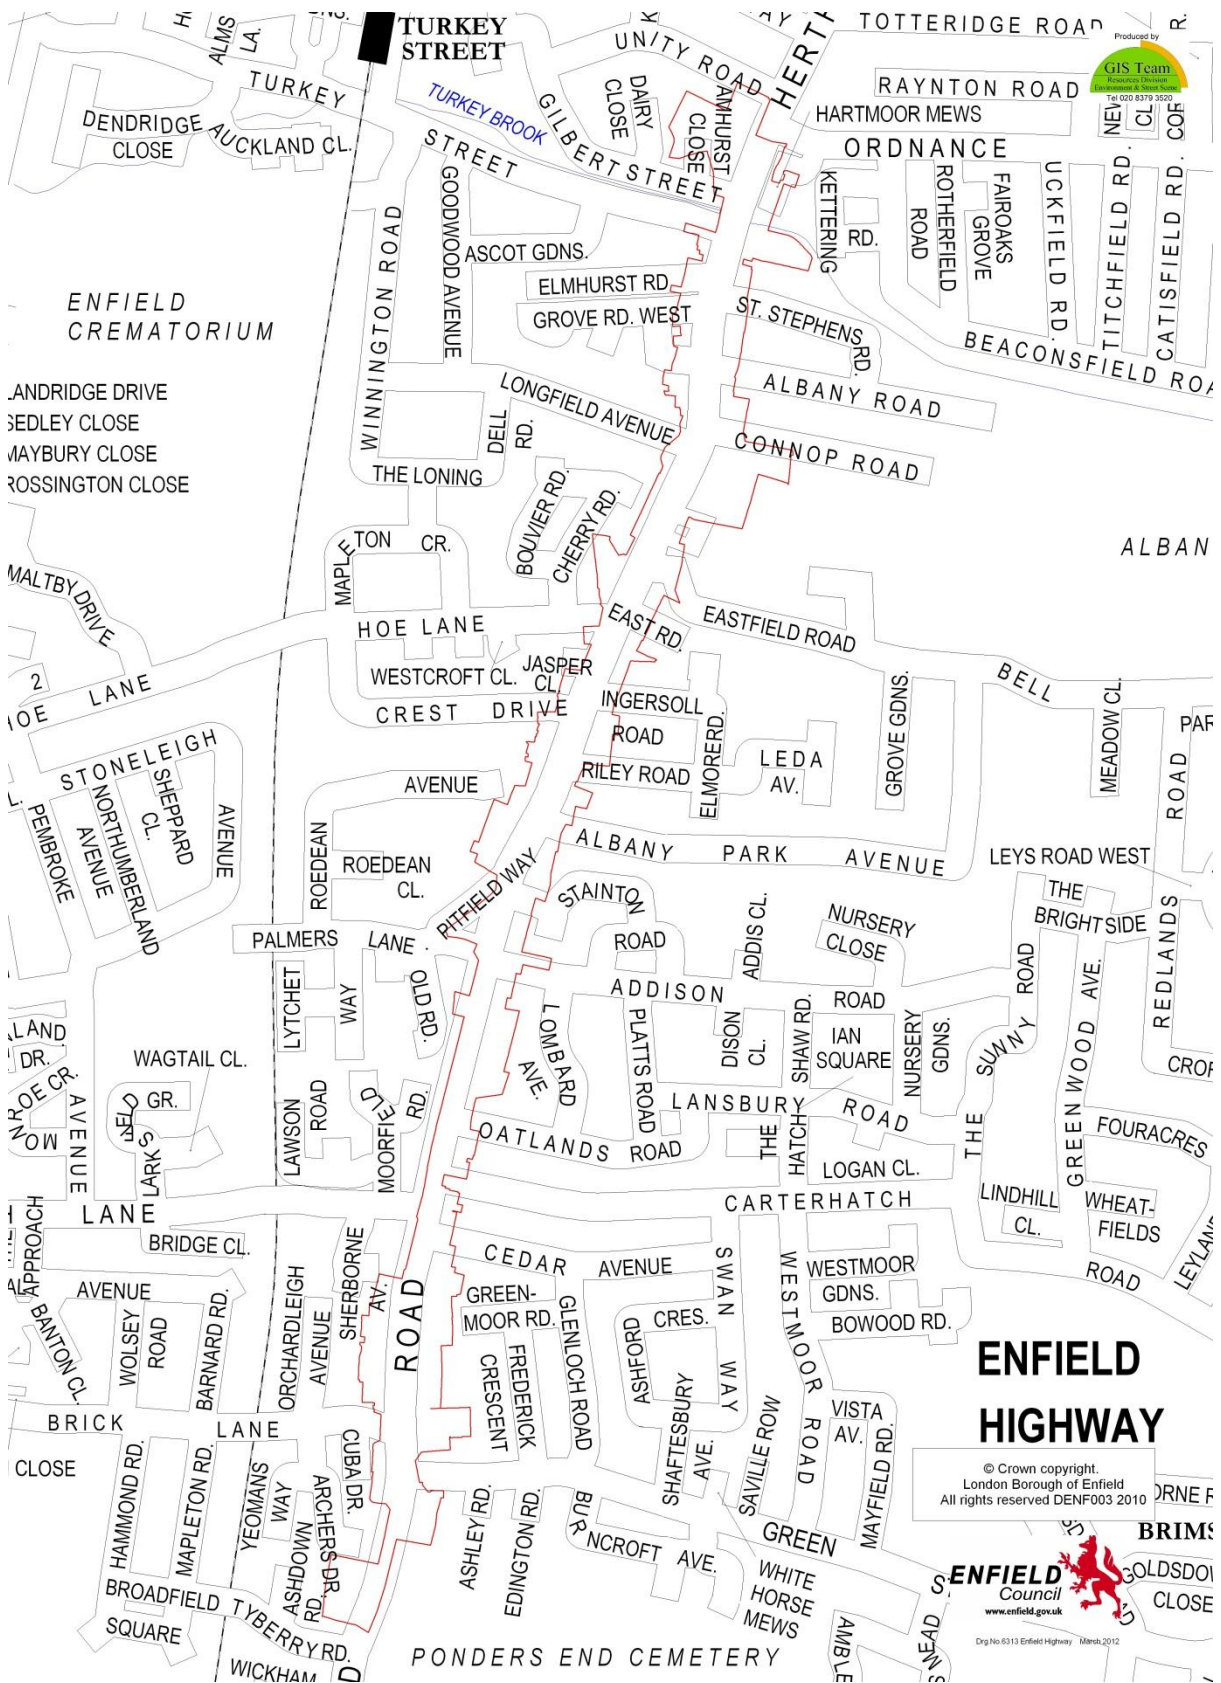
TURKEY STREET

ALMS LA.
TURKEY
DENDRIDGE CLOSE
AUCKLAND CL.
TURKEY BROOK
STREET
UNITY ROAD
DAIRY CLOSE
AMHURST CLOSE
GILBERT STREET
HERTF
TOTTERIDGE ROAD
Produced by GIS Team Resources Division Environment & Street Scene Tel 020 8379 3520
RAYNTON ROAD
HARTMOOR MEWS
ORDNANCE
KETTERING RD.
ROTHERFIELD ROAD
FAIROAKS GROVE
UCKFIELD RD.
TITCHFIELD RD.
CATISFIELD RD.
BEACONSFIELD ROA
ST. STEPHENS RD.
ALBANY ROAD
CONNOP ROAD
ALBAN
GOODWOOD AVENUE
WINNINGTON ROAD
ASCOT GDNS.
ELMHURST RD.
GROVE RD. WEST
LONGFIELD AVENUE
DELL RD.
THE LONING
ENFIELD CREMATORIUM
LANDRIDGE DRIVE
SEDLEY CLOSE
MAYBURY CLOSE
ROSSINGTON CLOSE
MALTBY DRIVE
MAPLETON CR.
BOUVIER RD.
CHERRY RD.
EAST RD.
EASTFIELD ROAD
BELL
HOE LANE
WESTCROFT CL.
JASPER CL.
CREST DRIVE
INGERSOLL ROAD
ELMORE RD.
LEDA AV.
GROVE GDNS.
MEADOW CL.
PAR
ROAD
2
HOE LANE
STONELEIGH AVENUE
SHEPPARD CL.
NORTHUMBERLAND AVENUE
PEMBROKE
AVENUE
RILEY ROAD
ALBANY PARK AVENUE
LEYS ROAD WEST
ROEDEAN ROEDEAN CL.
PITFIELD WAY
STAINTON ROAD
ADDIS CL.
NURSERY CLOSE
THE BRIGHTSIDE
REDLANDS
PALMERS LANE
LYTCHET WAY
OLD RD.
ADDISON ROAD
LOMBARD AVE.
PLATTS ROAD
DISON CL.
SHAW RD.
IAN SQUARE
NURSERY GDNS.
SUNNY ROAD
GREEN WOOD AVE.
ROAD
CROF
LAND DR.
WAGTAIL CL.
MONROE CR.
AVENUE
LARKSFIELD GR.
LAWSON ROAD
MOORFIELD RD.
LANSBURY ROAD
THE HATCH
LOGAN CL.
THE
FOURACRES
OATLANDS ROAD
CARTERHATCH
LINDHILL CL.
WHEAT-FIELDS
ROAD
LEYLAN
LANE
APPROACH
BRIDGE CL.
SHERBORNE AV.
ROAD
CEDAR AVENUE
SWAN WAY
WESTMOOR ROAD
WESTMOOR GDNS.
BOWOOD RD.
AVENUE
BANTON CL.
WOLSEY ROAD
BARNARD RD.
ORCHARDLEIGH AVENUE
GREEN-MOOR RD.
GLENLOCH ROAD
CRESCENT
FREDERICK CRESCENT
ASHFORD CRES.
SHAFTESBURY AVE.
SAVILLE ROW
VISTA AV.
MAYFIELD RD.
ENFIELD HIGHWAY
© Crown copyright. London Borough of Enfield All rights reserved DENF003 2010
BRICK LANE
CLOSE
HAMMOND RD.
MAPLETON RD.
YEOMANS WAY
ASHDOWN RD.
ARCHERS DR.
CUBA DR.
ASHLEY RD.
EDINGTON RD.
BURNCROFT AVE.
GREEN
WHITE HORSE MEWS
ORNE
BRIMS
GOLDSDOW CLOSE
ENFIELD Council www.enfield.gov.uk
BROADFIELD SQUARE
TYBERRY RD.
WICKHAM
PONDERS END CEMETERY
AMBLE
MEAD
Drg.No.6313 Enfield Highway March 2012